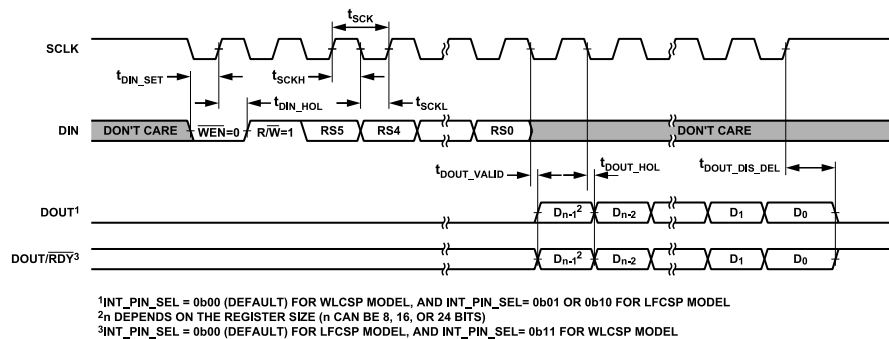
$t_{SCK}$

SCLK

$t_{DIN\_SET}$

$t_{SCKH}$

$t_{DIN\_HOL}$

$t_{SCKL}$

DIN

DON'T CARE

$\overline{WEN}$=0

R/$\overline{W}$=1

RS5

RS4

RS0

DON'T CARE

$t_{DOUT\_VALID}$

$t_{DOUT\_HOL}$

$t_{DOUT\_DIS\_DEL}$

DOUT$^1$

$D_{n-1}{}^2$

$D_{n-2}$

$D_1$

$D_0$

DOUT/$\overline{RDY}^3$

$D_{n-1}{}^2$

$D_{n-2}$

$D_1$

$D_0$

$^1$INT_PIN_SEL = 0b00 (DEFAULT) FOR WLCSP MODEL, AND INT_PIN_SEL= 0b01 OR 0b10 FOR LFCSP MODEL
$^2$n DEPENDS ON THE REGISTER SIZE (n CAN BE 8, 16, OR 24 BITS)
$^3$INT_PIN_SEL = 0b00 (DEFAULT) FOR LFCSP MODEL, AND INT_PIN_SEL= 0b11 FOR WLCSP MODEL